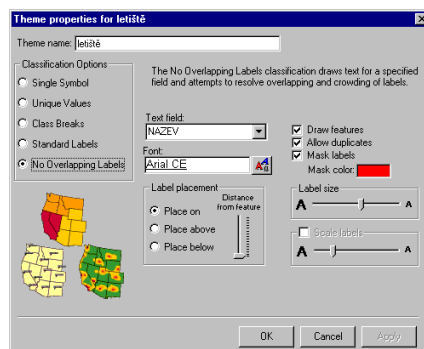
Theme properties for letiště

Theme name: letiště

Classification Options
Single Symbol
Unique Values
Class Breaks
Standard Labels
No Overlapping Labels

The No Overlapping Labels classification draws text for a specified field and attempts to resolve overlapping and crowding of labels.

Text field:
NAZEV

Font:
Arial CE

Draw features
Allow duplicates
Mask labels
Mask color:

Label placement
Place on
Place above
Place below
Distance from feature

Label size
A A

Scale labels
A A

OK Cancel Apply